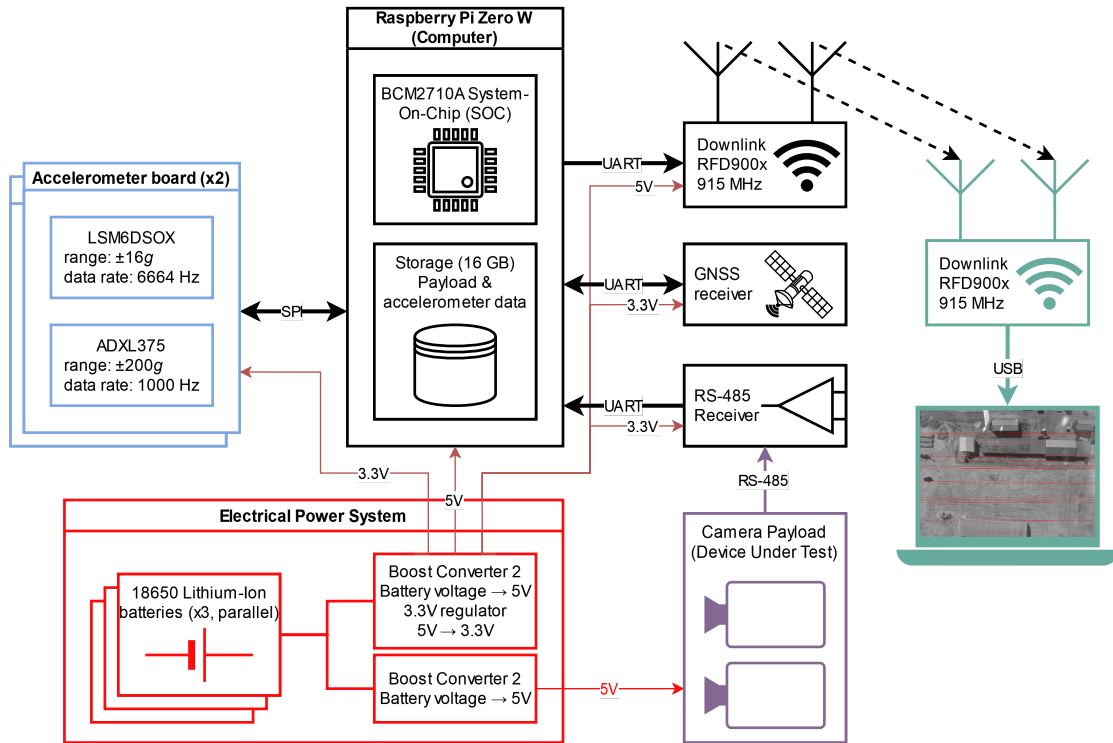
Raspberry Pi Zero W
(Computer)

BCM2710A System-On-Chip (SOC)

Storage (16 GB)
Payload & accelerometer data

Accelerometer board (x2)

LSM6DSOX
range: ±16$g$
data rate: 6664 Hz

ADXL375
range: ±200$g$
data rate: 1000 Hz

SPI

UART
5V
Downlink
RFD900x
915 MHz

UART
3.3V
GNSS
receiver

UART
3.3V
RS-485
Receiver

Downlink
RFD900x
915 MHz

USB

RS-485

3.3V
5V

Electrical Power System

18650 Lithium-Ion batteries (x3, parallel)

Boost Converter 2
Battery voltage → 5V
3.3V regulator
5V → 3.3V

Boost Converter 2
Battery voltage → 5V

5V

Camera Payload
(Device Under Test)